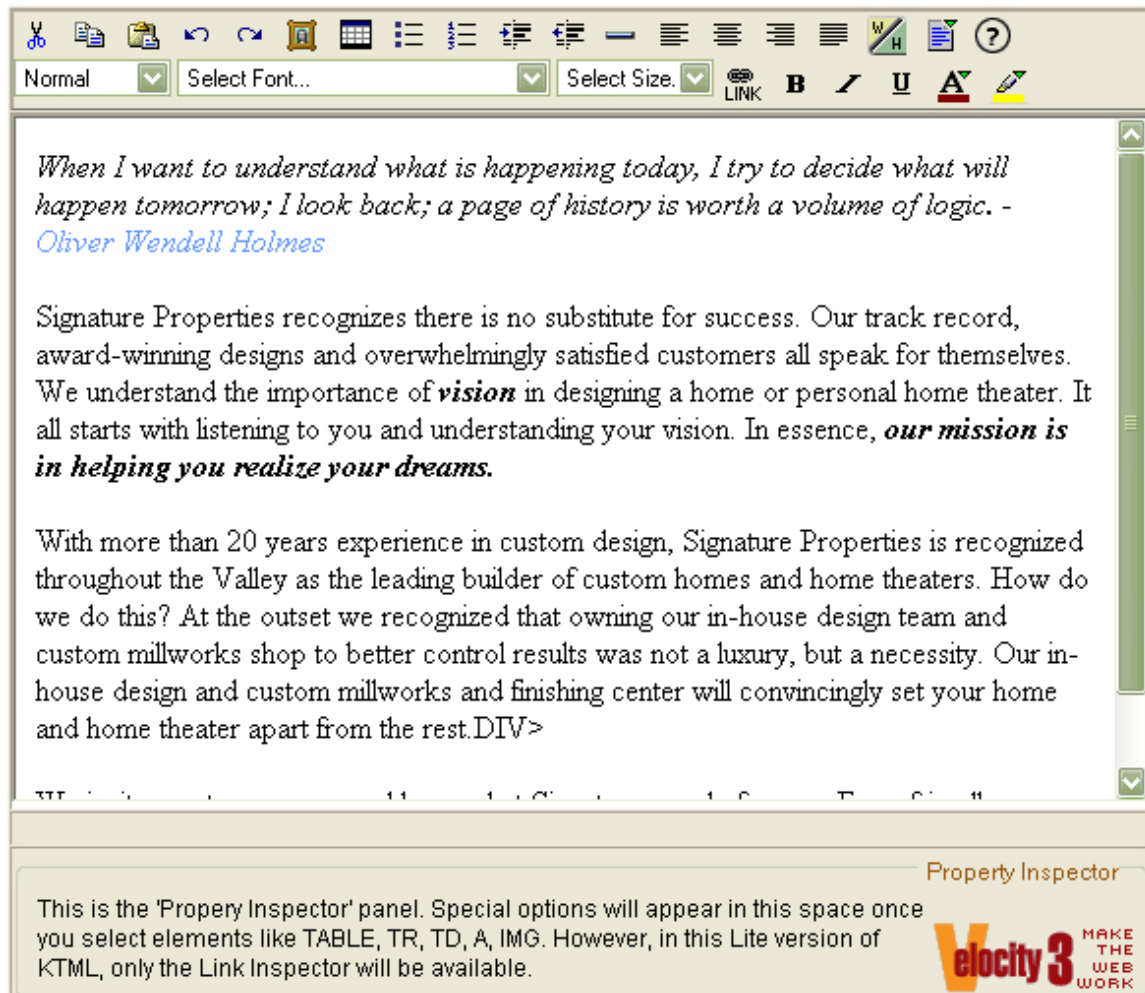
Normal
Select Font...
Select Size.
LINK
B
I
U

When I want to understand what is happening today, I try to decide what will happen tomorrow; I look back; a page of history is worth a volume of logic. - Oliver Wendell Holmes

Signature Properties recognizes there is no substitute for success. Our track record, award-winning designs and overwhelmingly satisfied customers all speak for themselves. We understand the importance of ***vision*** in designing a home or personal home theater. It all starts with listening to you and understanding your vision. In essence, ***our mission is in helping you realize your dreams.***

With more than 20 years experience in custom design, Signature Properties is recognized throughout the Valley as the leading builder of custom homes and home theaters. How do we do this? At the outset we recognized that owning our in-house design team and custom millworks shop to better control results was not a luxury, but a necessity. Our in-house design and custom millworks and finishing center will convincingly set your home and home theater apart from the rest.DIV>

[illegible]

Property Inspector

This is the 'Propery Inspector' panel. Special options will appear in this space once you select elements like TABLE, TR, TD, A, IMG. However, in this Lite version of KTML, only the Link Inspector will be available.

Velocity 3
MAKE THE WEB WORK